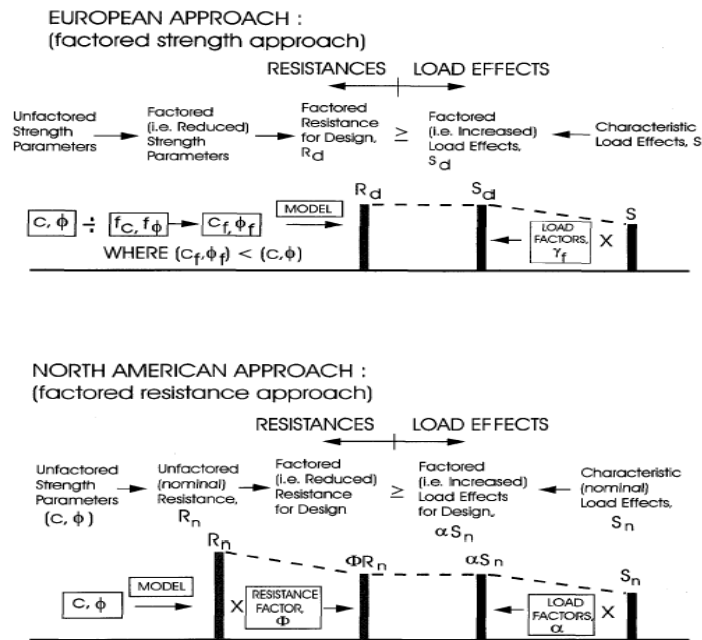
EUROPEAN APPROACH :
(factored strength approach)

RESISTANCES LOAD EFFECTS

Unfactored Strength Parameters

Factored (i.e. Reduced) Strength Parameters

Factored Resistance for Design, $R_d$

$\geq$

Factored (i.e. Increased) Load Effects, $S_d$

Characteristic Load Effects, S

$c, \phi$ $\div$ $f_c, f_\phi$ $c_f, \phi_f$ MODEL $R_d$ $S_d$ S

WHERE $(c_f, \phi_f) < (c, \phi)$

LOAD FACTORS, $\gamma_f$ X

NORTH AMERICAN APPROACH :
(factored resistance approach)

RESISTANCES LOAD EFFECTS

Unfactored Strength Parameters $(c, \phi)$

Unfactored (nominal) Resistance, $R_n$

Factored (i.e. Reduced) Resistance for Design

$\geq$

Factored (i.e. Increased) Load Effects for Design, $\alpha S_n$

Characteristic (nominal) Load Effects, $S_n$

$R_n$ $\Phi R_n$ $\alpha S_n$ $S_n$

$c, \phi$ MODEL

X RESISTANCE FACTOR, $\Phi$

LOAD FACTORS, $\alpha$ X